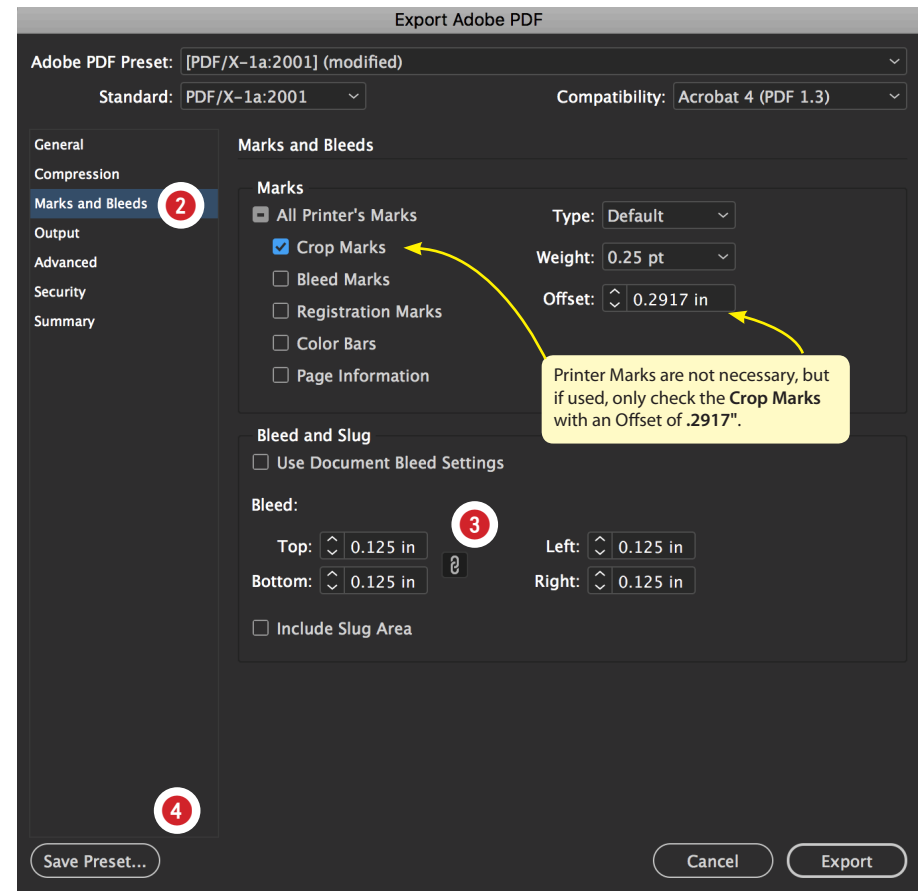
Export Adobe PDF

Adobe PDF Preset: [PDF/X-1a:2001] (modified)

Standard: PDF/X-1a:2001

Compatibility: Acrobat 4 (PDF 1.3)

General
Compression
Marks and Bleeds
2
Output
Advanced
Security
Summary

Marks and Bleeds

Marks

All Printer's Marks
Crop Marks
Bleed Marks
Registration Marks
Color Bars
Page Information

Type: Default
Weight: 0.25 pt
Offset: 0.2917 in

Printer Marks are not necessary, but if used, only check the **Crop Marks** with an Offset of **.2917"**.

Bleed and Slug

Use Document Bleed Settings

Bleed:

3

Top: 0.125 in
Bottom: 0.125 in
Left: 0.125 in
Right: 0.125 in

Include Slug Area

4

Save Preset...

Cancel

Export